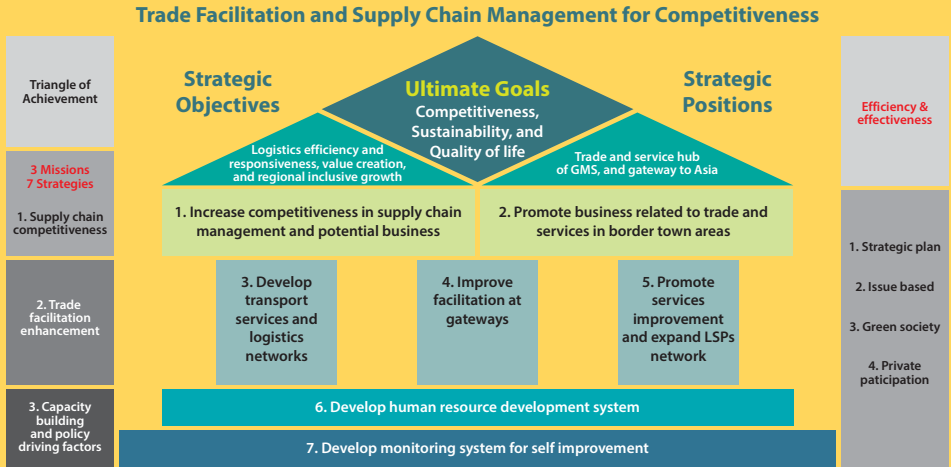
Trade Facilitation and Supply Chain Management for Competitiveness

Triangle of Achievement

3 Missions
7 Strategies

1. Supply chain competitiveness

2. Trade facilitation enhancement

3. Capacity building and policy driving factors

Strategic Objectives

Ultimate Goals
Competitiveness, Sustainability, and Quality of life

Strategic Positions

Logistics efficiency and responsiveness, value creation, and regional inclusive growth

Trade and service hub of GMS, and gateway to Asia

1. Increase competitiveness in supply chain management and potential business

2. Promote business related to trade and services in border town areas

3. Develop transport services and logistics networks

4. Improve facilitation at gateways

5. Promote services improvement and expand LSPs network

6. Develop human resource development system

7. Develop monitoring system for self improvement

Efficiency & effectiveness

1. Strategic plan

2. Issue based

3. Green society

4. Private paticipation